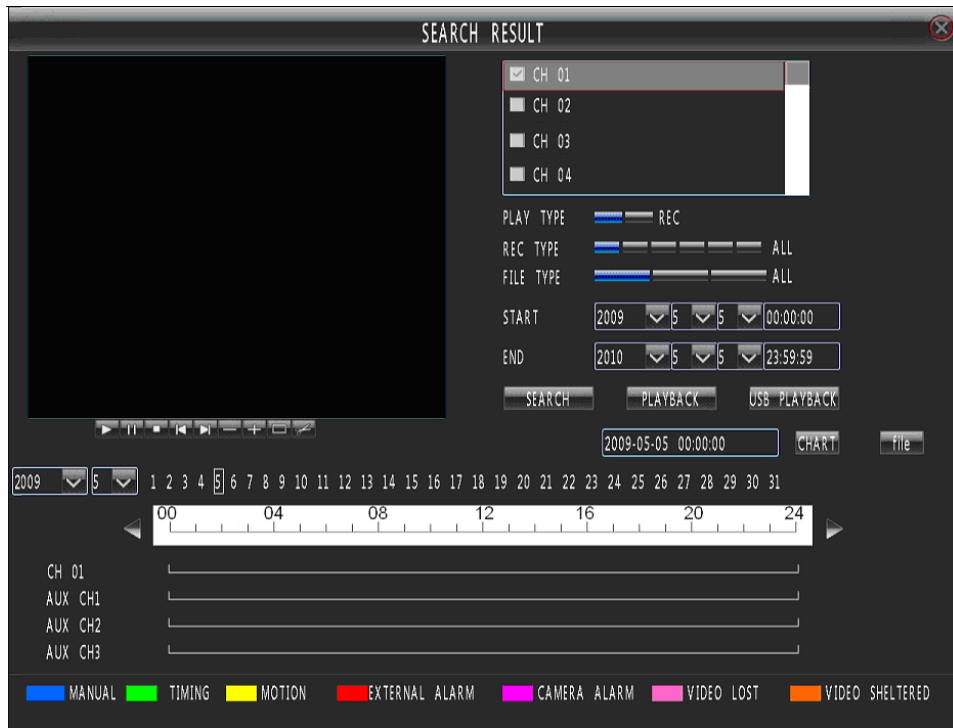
SEARCH RESULT

CH 01
CH 02
CH 03
CH 04

PLAY TYPE REC
REC TYPE ALL
FILE TYPE ALL
START 2009 5 5 00:00:00
END 2010 5 5 23:59:59

SEARCH PLAYBACK USB PLAYBACK

2009-05-05 00:00:00 CHART file

2009 5 1 2 3 4 5 6 7 8 9 10 11 12 13 14 15 16 17 18 19 20 21 22 23 24 25 26 27 28 29 30 31

00 04 08 12 16 20 24

CH 01
AUX CH1
AUX CH2
AUX CH3

MANUAL TIMING MOTION EXTERNAL ALARM CAMERA ALARM VIDEO LOST VIDEO SHELTERED